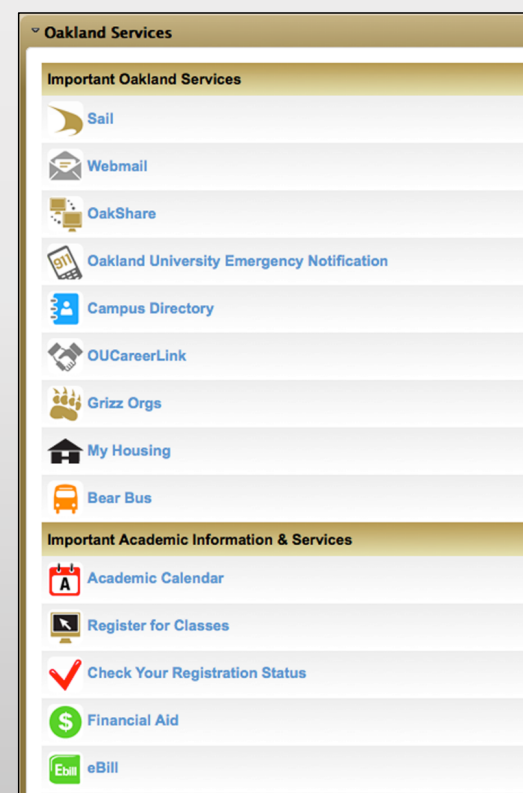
Oakland Services

Important Oakland Services

Sail

Webmail

OakShare

911

Oakland University Emergency Notification

Campus Directory

OUCareerLink

Grizz Orgs

My Housing

Bear Bus

Important Academic Information & Services

A

Academic Calendar

Register for Classes

Check Your Registration Status

$

Financial Aid

Ebill

eBill